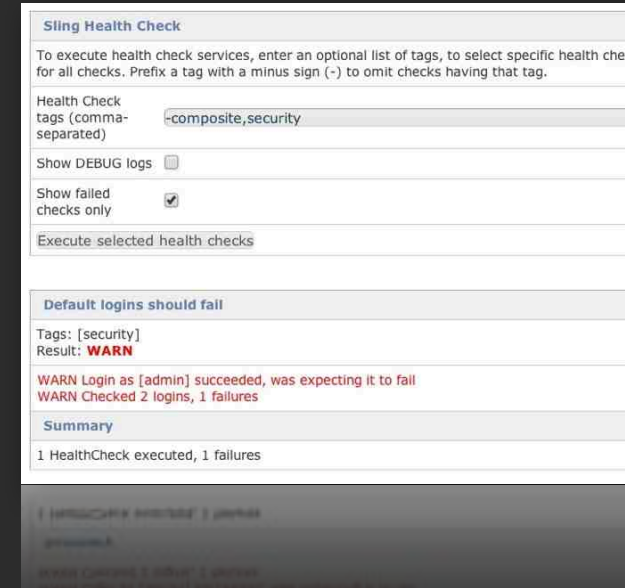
Sling Health Check

To execute health check services, enter an optional list of tags, to select specific health che for all checks. Prefix a tag with a minus sign (-) to omit checks having that tag.

| Health Check tags (comma-separated) | -composite,security |
|---|---|
| Show DEBUG logs | ☐ |
| Show failed checks only | ☑ |

Execute selected health checks

Default logins should fail

Tags: [security]
Result: WARN

WARN Login as [admin] succeeded, was expecting it to fail
WARN Checked 2 logins, 1 failures

Summary

1 HealthCheck executed, 1 failures

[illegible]